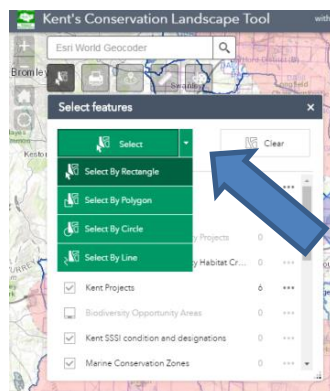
Kent's Conservation Landscape Tool

wit

Esri World Geocoder

Bromley

Swanley

Kesto

Select features

Select

Clear

Select By Rectangle

Select By Polygon

Select By Circle

Select By Line

y Projects 0

y Habitat Cr... 0

Kent Projects 6

Biodiversity Opportunity Areas 0

Kent SSSI condition and designations 0

Marine Conservation Zones 0